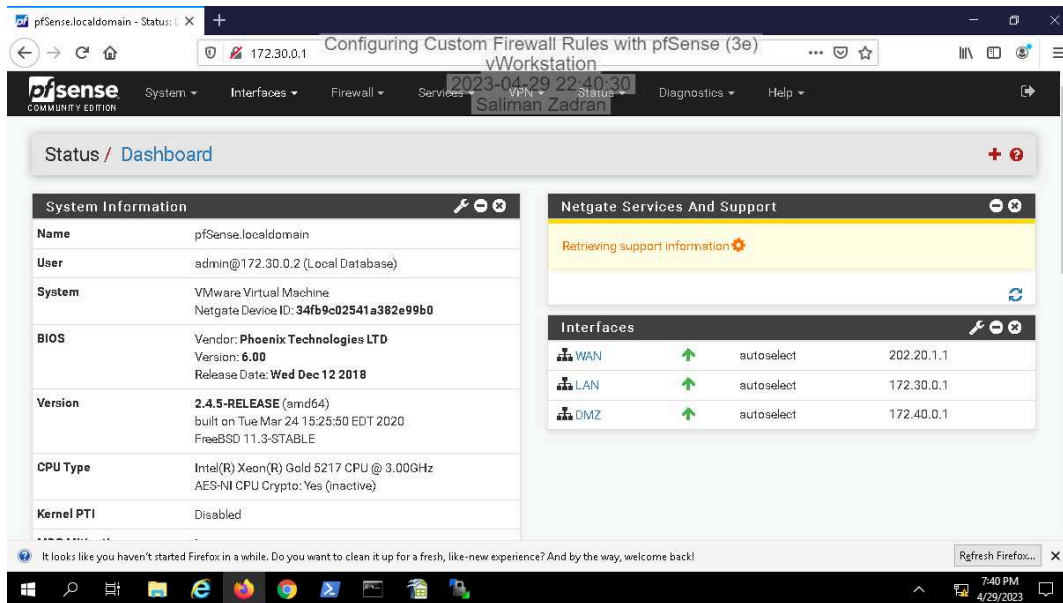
pfSense.localdomain - Status: D ×

172.30.0.1

Configuring Custom Firewall Rules with pfSense (3e)
vWorkstation
2023-04-29 22:40:30
Saliman Zadran

pfsense COMMUNITY EDITION

System ▾ Interfaces ▾ Firewall ▾ Services ▾ VPN ▾ Status ▾ Diagnostics ▾ Help ▾

Status / Dashboard

System Information

| | |
|---|---|
| Name | pfSense.localdomain |
| User | admin@172.30.0.2 (Local Database) |
| System | VMware Virtual Machine<br>Netgate Device ID: 34fb9c02541a382e99b0 |
| BIOS | Vendor: Phoenix Technologies LTD<br>Version: 6.00<br>Release Date: Wed Dec 12 2018 |
| Version | 2.4.5-RELEASE (amd64)<br>built on Tue Mar 24 15:25:50 EDT 2020<br>FreeBSD 11.3-STABLE |
| CPU Type | Intel(R) Xeon(R) Gold 5217 CPU @ 3.00GHz<br>AES-NI CPU Crypto: Yes (inactive) |
| Kernel PTI | Disabled |

Netgate Services And Support

Retrieving support information

Interfaces

| | | | |
|---|---|---|---|
| WAN | ↑ | autoselect | 202.20.1.1 |
| LAN | ↑ | autoselect | 172.30.0.1 |
| DMZ | ↑ | autoselect | 172.40.0.1 |

It looks like you haven't started Firefox in a while. Do you want to clean it up for a fresh, like-new experience? And by the way, welcome back!

Refresh Firefox...

7:40 PM
4/29/2023